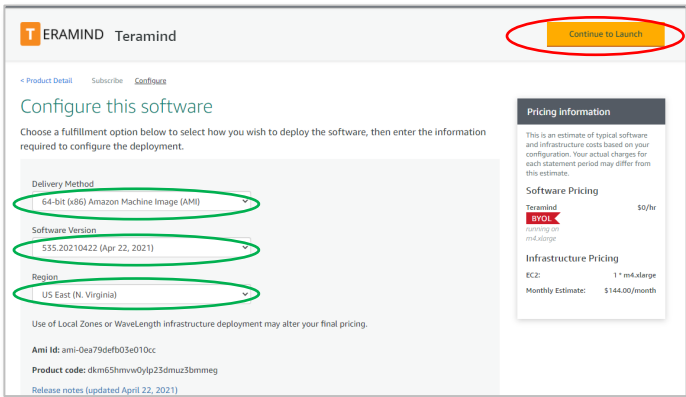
T ERAMIND Teramind

Continue to Launch

< Product Detail Subscribe Configure

Configure this software

Choose a fulfillment option below to select how you wish to deploy the software, then enter the information required to configure the deployment.

Delivery Method
64-bit (x86) Amazon Machine Image (AMI)

Software Version
535.20210422 (Apr 22, 2021)

Region
US East (N. Virginia)

Use of Local Zones or WaveLength infrastructure deployment may alter your final pricing.

Ami Id: ami-0ea79defb03e010cc

Product code: dkm65hmvw0ylp23dmuz3bmmeg

Release notes (updated April 22, 2021)

Pricing information

This is an estimate of typical software and infrastructure costs based on your configuration. Your actual charges for each statement period may differ from this estimate.

Software Pricing

| Teramind | $0/hr |
|---|---|

BYOL
running on m4.xlarge

Infrastructure Pricing

| EC2: | 1 * m4.xlarge |
|---|---|
| Monthly Estimate: | $144.00/month |